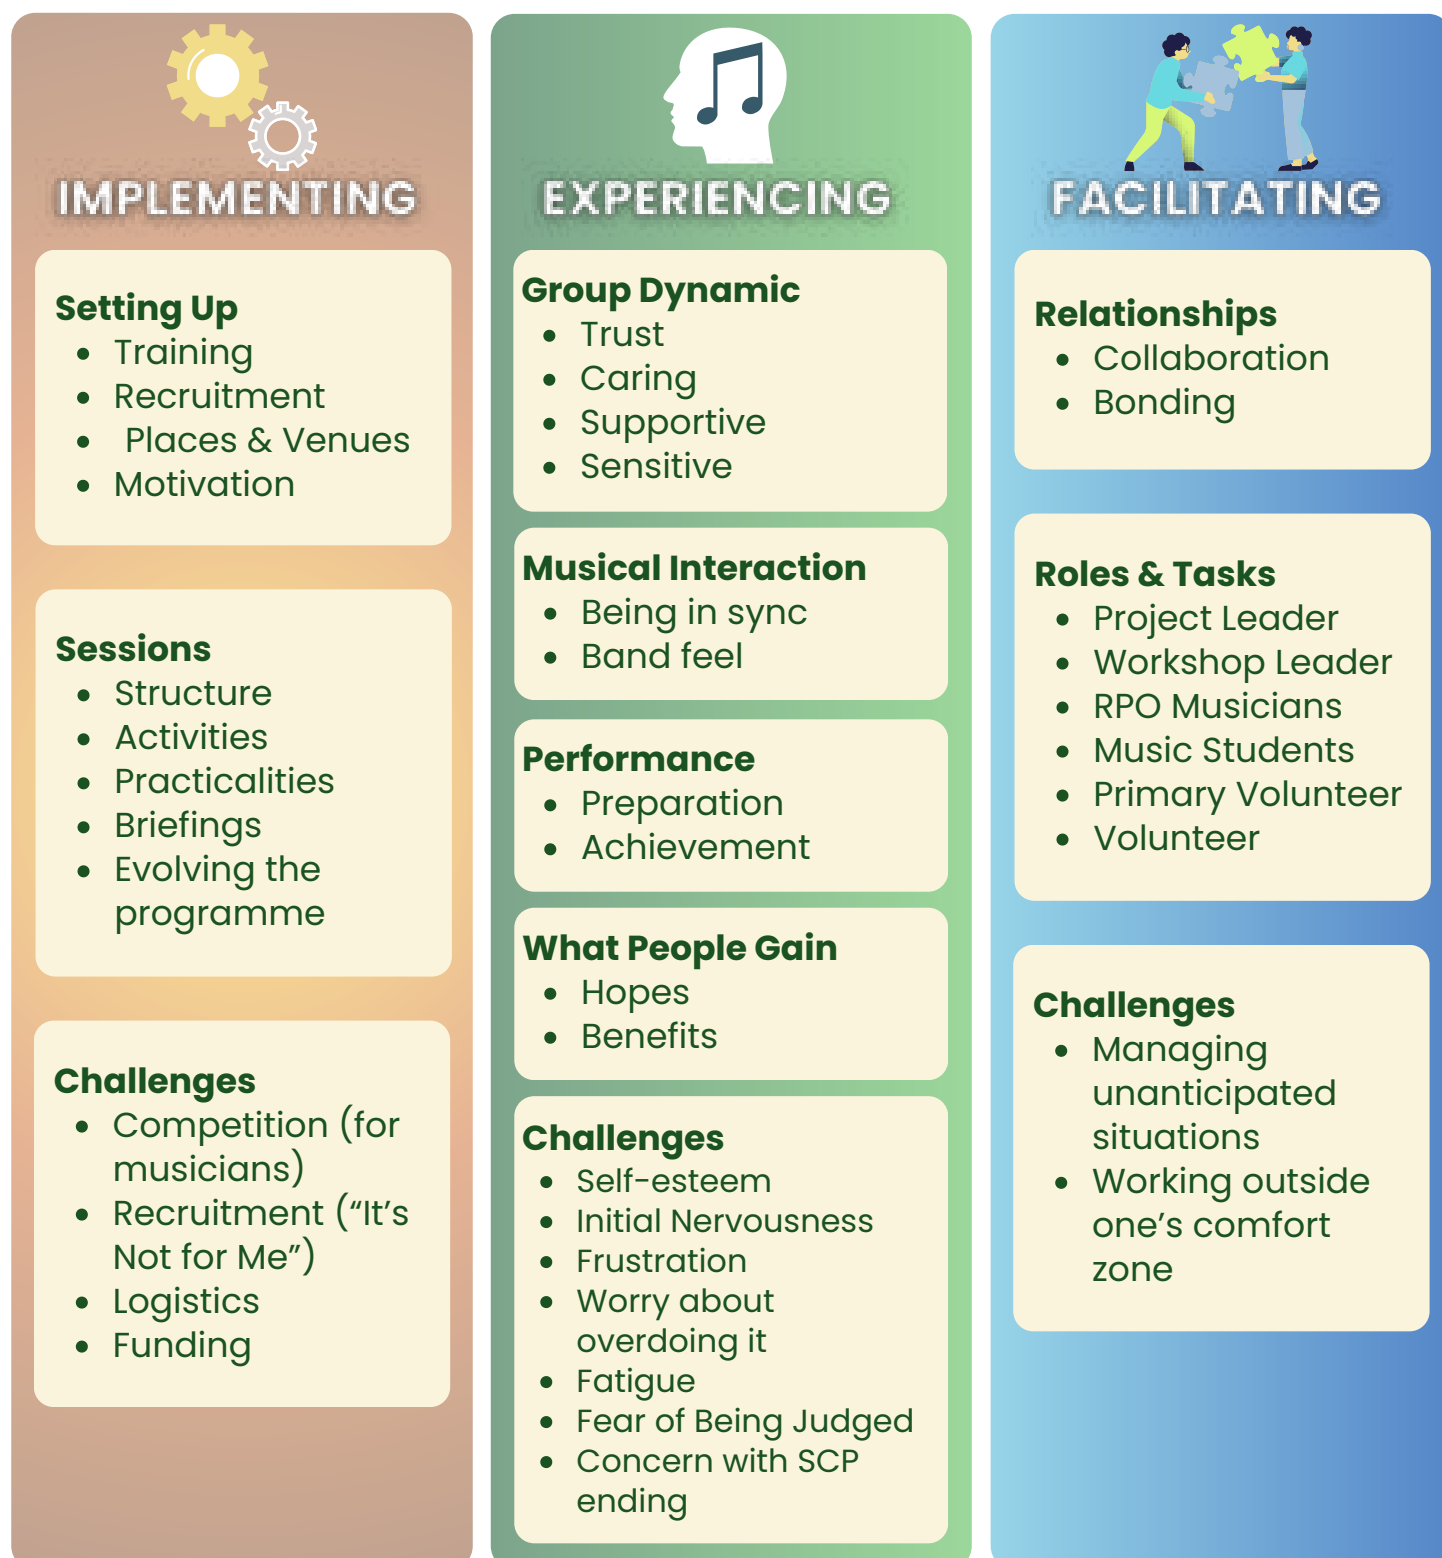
IMPLEMENTING

Setting Up
- Training
- Recruitment
- Places & Venues
- Motivation

Sessions
- Structure
- Activities
- Practicalities
- Briefings
- Evolving the programme

Challenges
- Competition (for musicians)
- Recruitment ("It's Not for Me")
- Logistics
- Funding

EXPERIENCING

Group Dynamic
- Trust
- Caring
- Supportive
- Sensitive

Musical Interaction
- Being in sync
- Band feel

Performance
- Preparation
- Achievement

What People Gain
- Hopes
- Benefits

Challenges
- Self-esteem
- Initial Nervousness
- Frustration
- Worry about overdoing it
- Fatigue
- Fear of Being Judged
- Concern with SCP ending

FACILITATING

Relationships
- Collaboration
- Bonding

Roles & Tasks
- Project Leader
- Workshop Leader
- RPO Musicians
- Music Students
- Primary Volunteer
- Volunteer

Challenges
- Managing unanticipated situations
- Working outside one's comfort zone